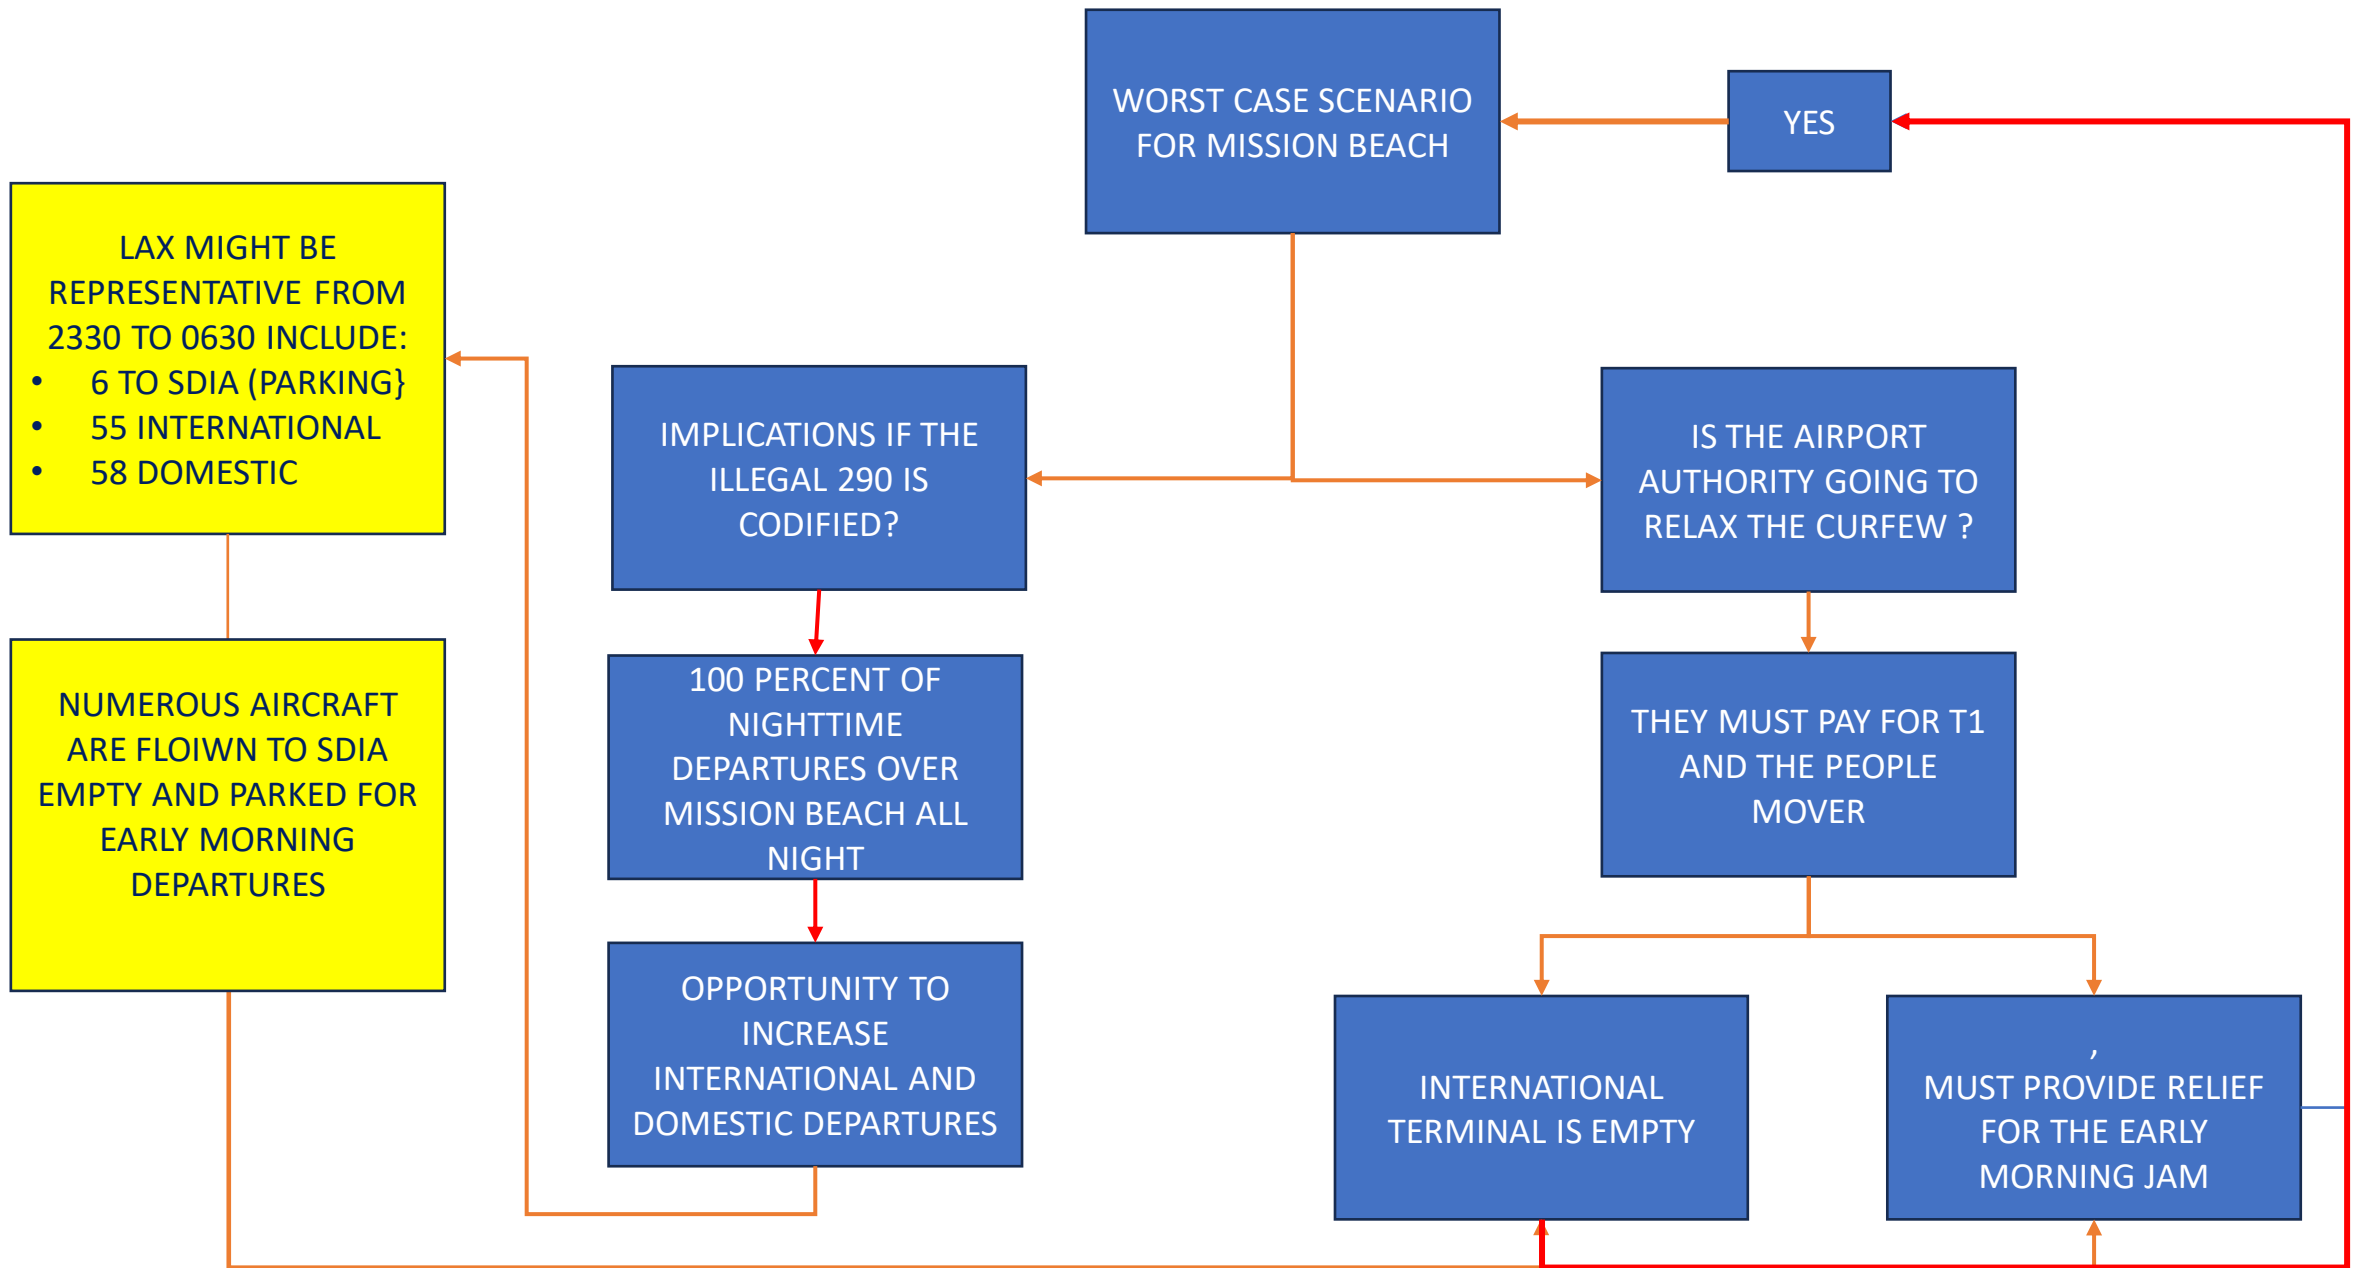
WORST CASE SCENARIO FOR MISSION BEACH

YES

LAX MIGHT BE REPRESENTATIVE FROM 2330 TO 0630 INCLUDE:
- 6 TO SDIA (PARKING}
- 55 INTERNATIONAL
- 58 DOMESTIC

IMPLICATIONS IF THE ILLEGAL 290 IS CODIFIED?

IS THE AIRPORT AUTHORITY GOING TO RELAX THE CURFEW ?

100 PERCENT OF NIGHTTIME DEPARTURES OVER MISSION BEACH ALL NIGHT

THEY MUST PAY FOR T1 AND THE PEOPLE MOVER

NUMEROUS AIRCRAFT ARE FLOIWN TO SDIA EMPTY AND PARKED FOR EARLY MORNING DEPARTURES

OPPORTUNITY TO INCREASE INTERNATIONAL AND DOMESTIC DEPARTURES

INTERNATIONAL TERMINAL IS EMPTY

,
MUST PROVIDE RELIEF FOR THE EARLY MORNING JAM